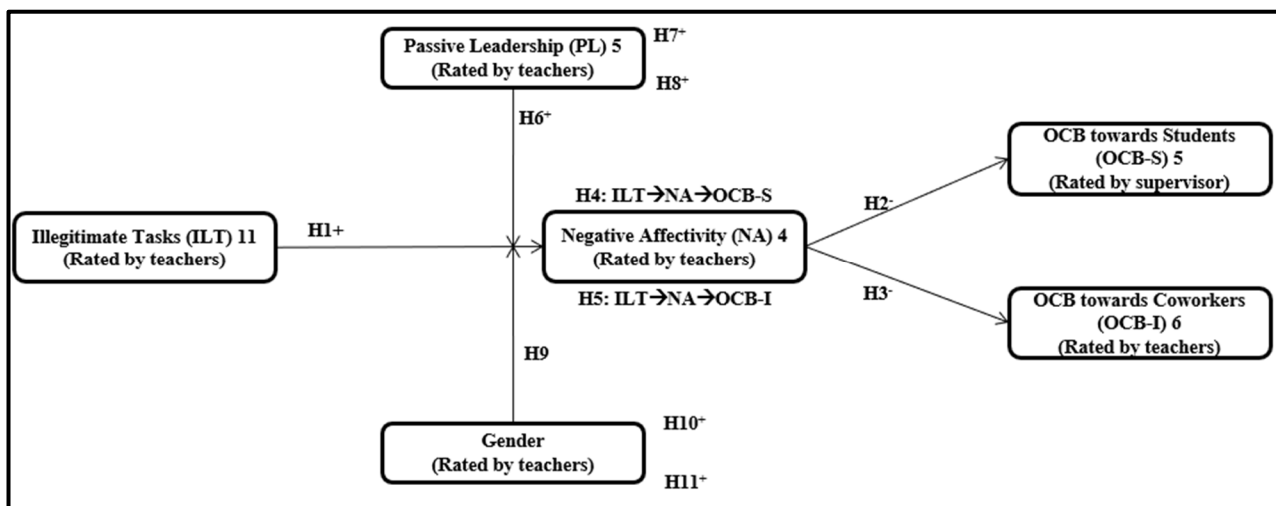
Passive Leadership (PL) 5
(Rated by teachers)

H7$^{+}$

H8$^{+}$

H6$^{+}$

OCB towards Students
(OCB-S) 5
(Rated by supervisor)

H4: ILT→NA→OCB-S

H2$^{-}$

Illegitimate Tasks (ILT) 11
(Rated by teachers)

H1+

Negative Affectivity (NA) 4
(Rated by teachers)

H5: ILT→NA→OCB-I

H3$^{-}$

OCB towards Coworkers
(OCB-I) 6
(Rated by teachers)

H9

Gender
(Rated by teachers)

H10$^{+}$

H11$^{+}$